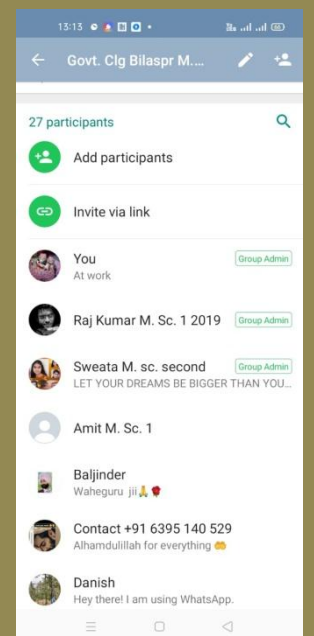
13:13

Govt. Clg Bilaspr M....

27 participants

Add participants

Invite via link

You
At work
Group Admin

Raj Kumar M. Sc. 1 2019
Group Admin

Sweata M. sc. second
LET YOUR DREAMS BE BIGGER THAN YOU...
Group Admin

Amit M. Sc. 1

Baljinder
Waheguru jii🙏🌹

Contact +91 6395 140 529
Alhamdulillah for everything 🤲

Danish
Hey there! I am using WhatsApp.